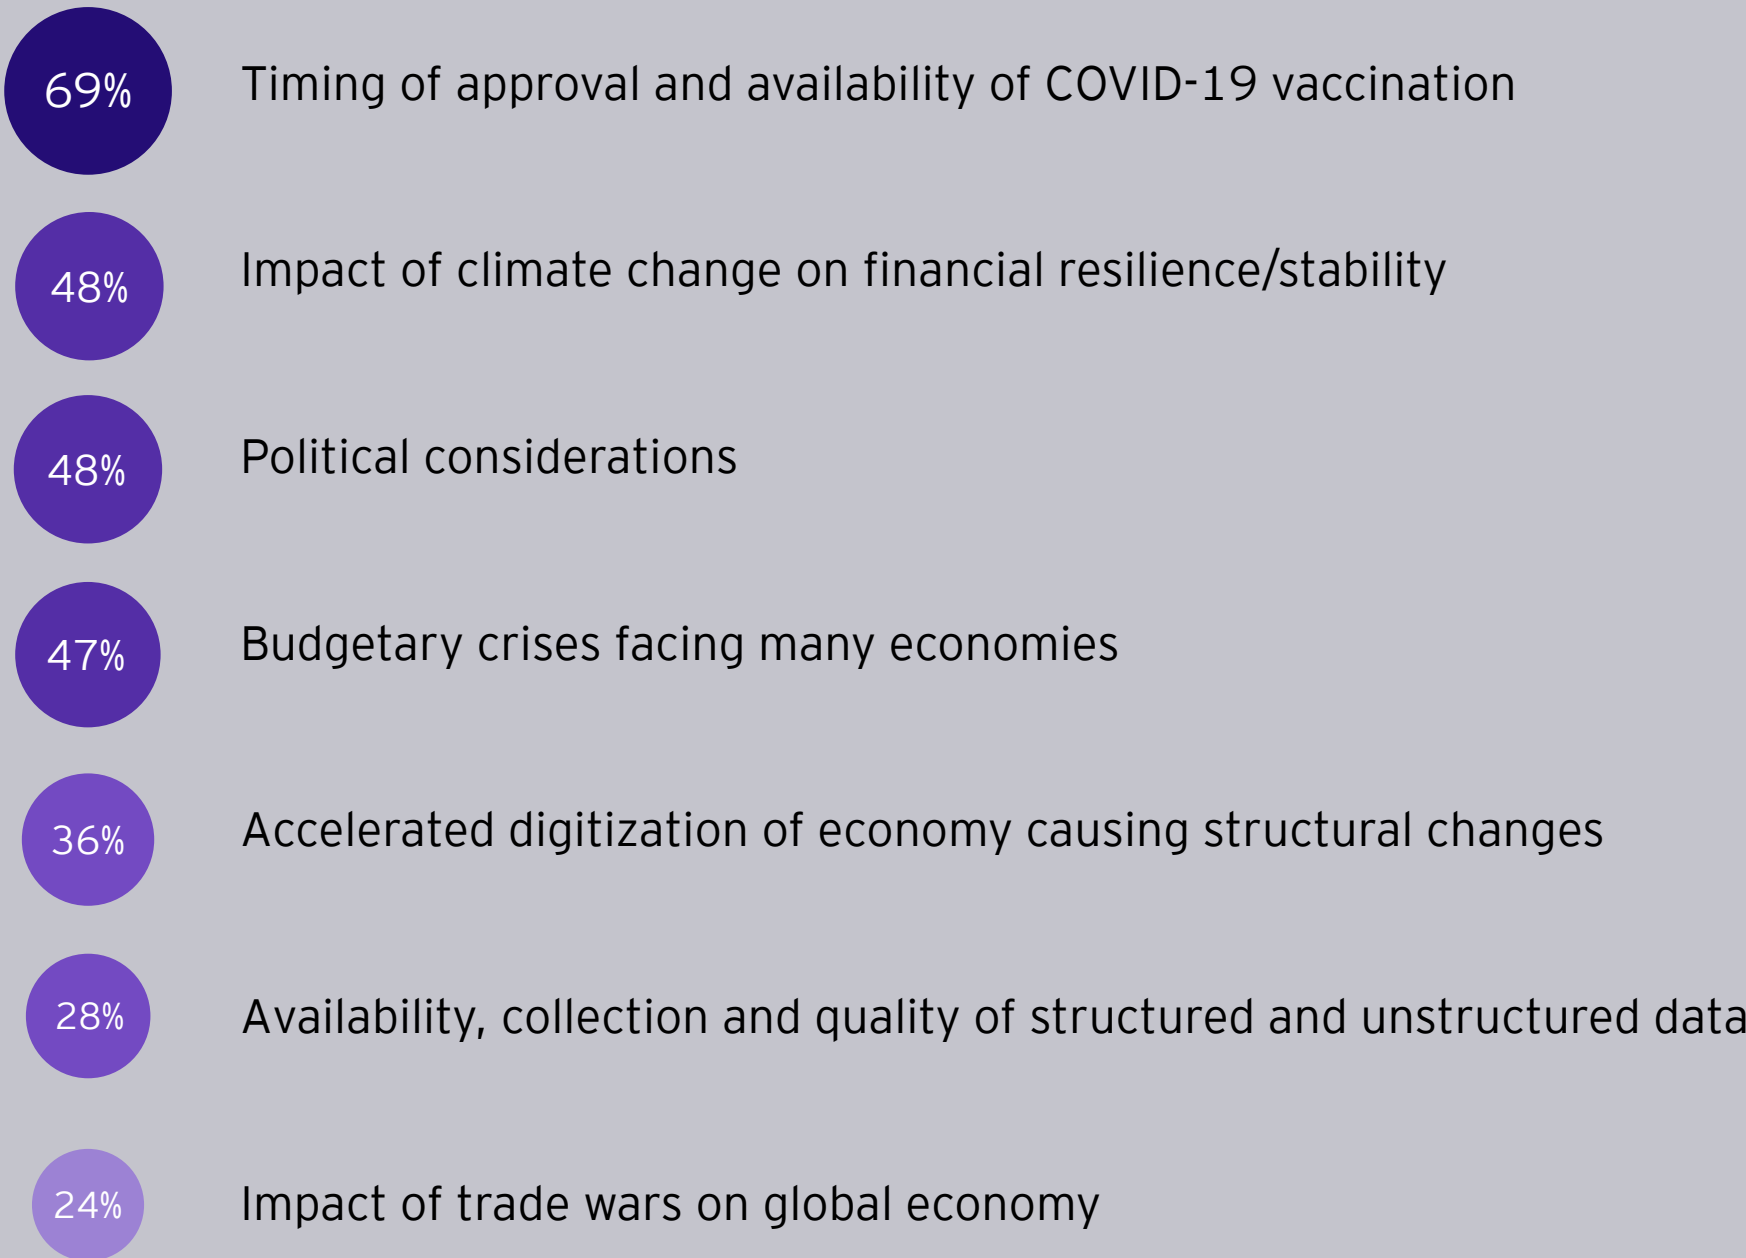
69% Timing of approval and availability of COVID-19 vaccination

48% Impact of climate change on financial resilience/stability

48% Political considerations

47% Budgetary crises facing many economies

36% Accelerated digitization of economy causing structural changes

28% Availability, collection and quality of structured and unstructured data

24% Impact of trade wars on global economy